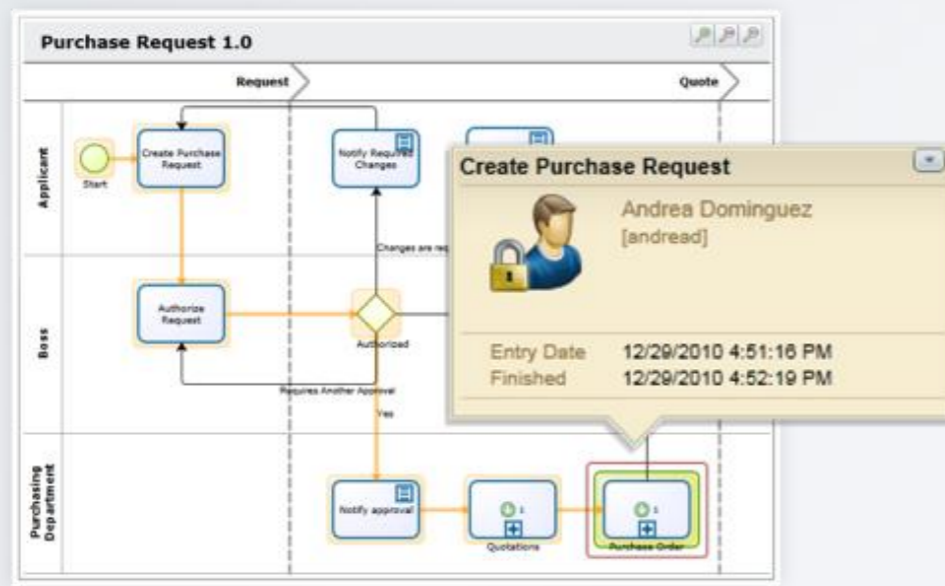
Purchase Request 1.0

Request

Quote

Applicant

Start

Create Purchase Request

Notify Required Changes

Changes are req

Boss

Authorize Request

Authorized

Requires Another Approval

Yes

Purchasing Department

Notify approval

Quotations

Purchase Order

Create Purchase Request

Andrea Dominguez
[andread]

Entry Date 12/29/2010 4:51:16 PM
Finished 12/29/2010 4:52:19 PM